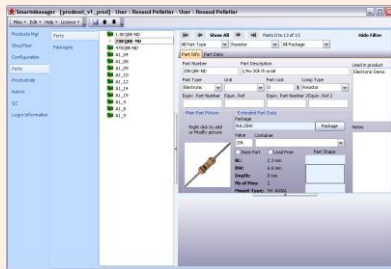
SmartManager [prodesf_v1_prod] User : Renaud Pelletier User : Renaud Pelletier

Files Edit Help License

Product Mgr
ShopFloor
Configuration
Parts
Productivity
Admin
QC
Login Information

Parts
Packages

1.0K (0R 4D)
10K (0R 4D)
470K(0R 4D)
A1_09
A1_10
A1_11
A1_12
A1_13
A1_14
A1_15
A1_7
A1_8
A1_9

Show All
Parts 0 to 13 of 13
Hide Filter
All Part Type
Resistor
All Package

Part Info
Part Datas

Part Number
Part Description
Used in product
10K (0R 4D)
1/4w 10k 5% axial
Electronic Demo

Part Type
Unit
Part cost
Comp Type
Electronic
0
Resistor

Equiv. Part Number
Equiv. Ref
Equiv. Part Number
Equiv. Ref

Main Part Picture
Extended Part Datas
Package
Package
Right click to add or Modify picture.
Value
Comment
10K
Notes
Base Part
Lead Free
Part Shape
Wi:
2.5 mm
Ht:
6.5 mm
Depth:
3 mm
Nb of Pins:
2
Mount Type:
TH AXIAL